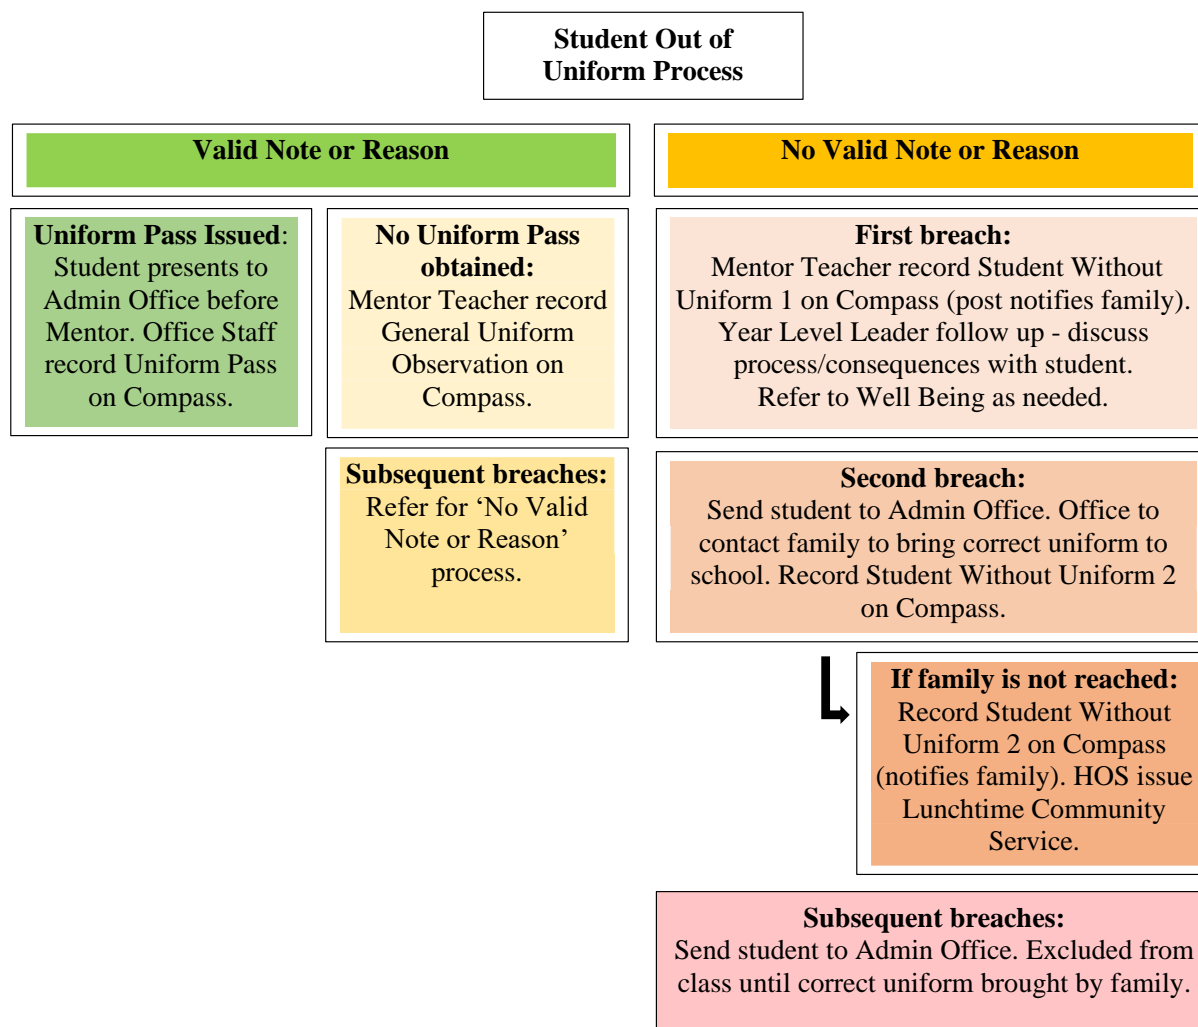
Student Out of Uniform Process

Valid Note or Reason

Uniform Pass Issued: Student presents to Admin Office before Mentor. Office Staff record Uniform Pass on Compass.

No Uniform Pass obtained: Mentor Teacher record General Uniform Observation on Compass.

Subsequent breaches: Refer for 'No Valid Note or Reason' process.

No Valid Note or Reason

First breach: Mentor Teacher record Student Without Uniform 1 on Compass (post notifies family). Year Level Leader follow up - discuss process/consequences with student. Refer to Well Being as needed.

Second breach: Send student to Admin Office. Office to contact family to bring correct uniform to school. Record Student Without Uniform 2 on Compass.

If family is not reached: Record Student Without Uniform 2 on Compass (notifies family). HOS issue Lunchtime Community Service.

Subsequent breaches: Send student to Admin Office. Excluded from class until correct uniform brought by family.